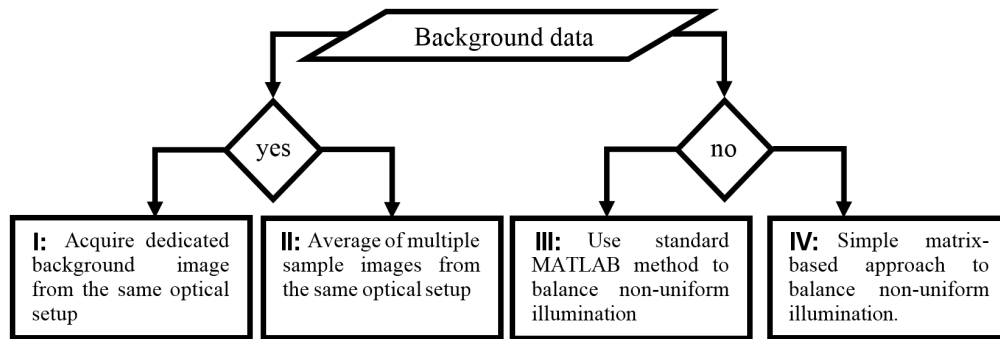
Background data

yes

no

I: Acquire dedicated background image from the same optical setup

II: Average of multiple sample images from the same optical setup

III: Use standard MATLAB method to balance non-uniform illumination

IV: Simple matrix-based approach to balance non-uniform illumination.